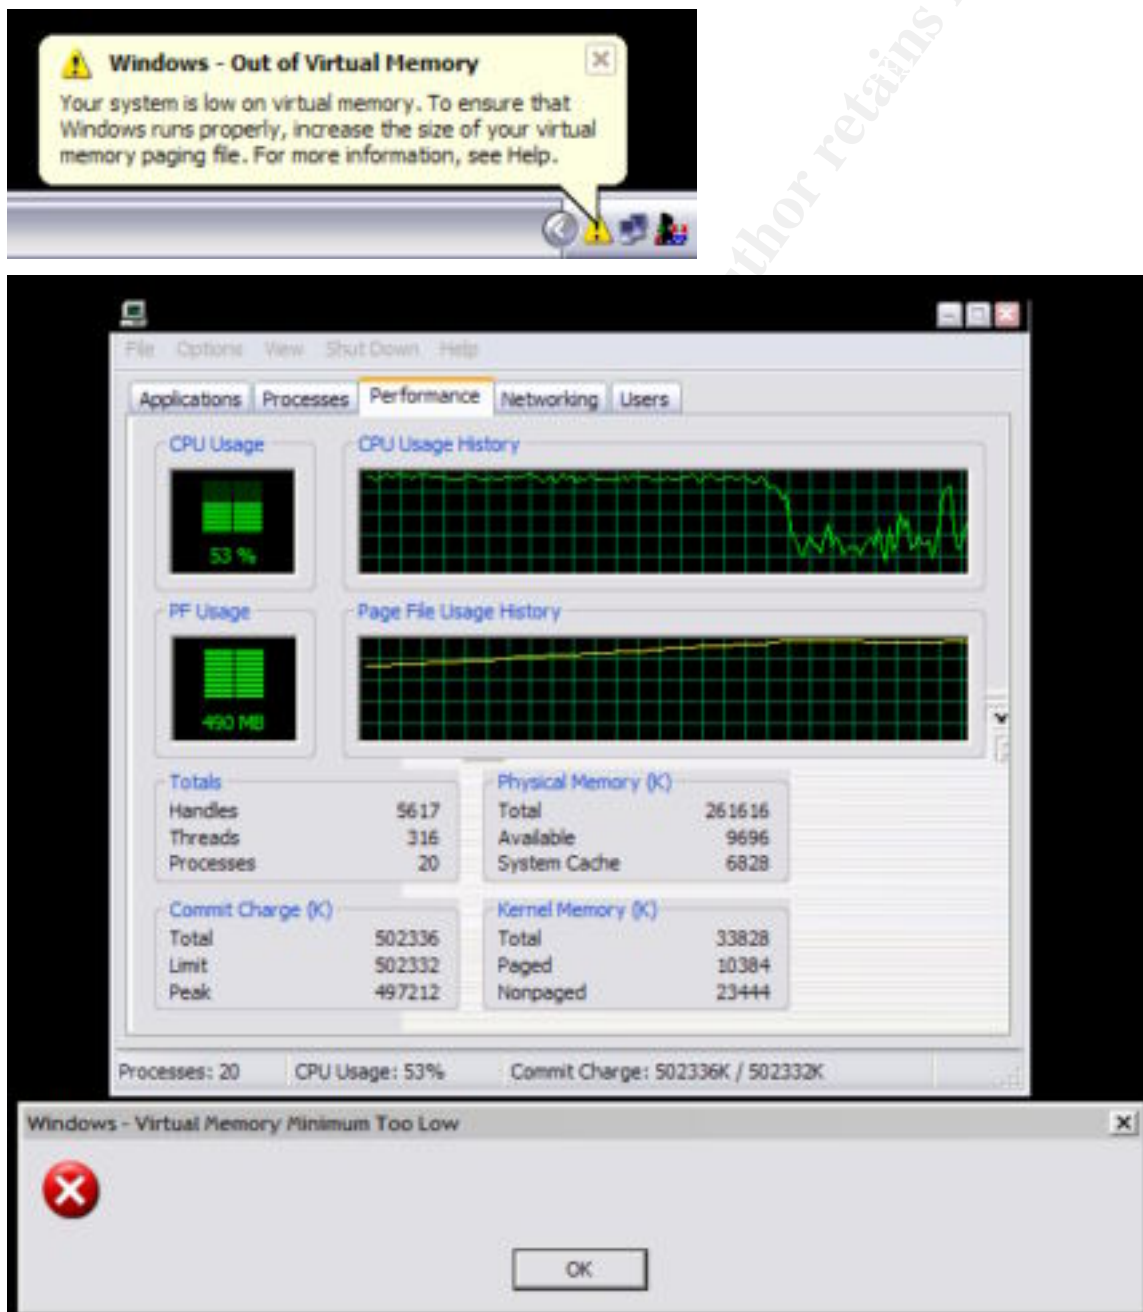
Windows - Out of Virtual Memory

Your system is low on virtual memory. To ensure that Windows runs properly, increase the size of your virtual memory paging file. For more information, see Help.

File Options View Shut Down Help

Applications Processes Performance Networking Users

CPU Usage

53 %

CPU Usage History

PF Usage

490 MB

Page File Usage History

Totals

| | |
|---|---|
| Handles | 5617 |
| Threads | 316 |
| Processes | 20 |

Physical Memory (K)

| | |
|---|---|
| Total | 261616 |
| Available | 9696 |
| System Cache | 6828 |

Commit Charge (K)

| | |
|---|---|
| Total | 502336 |
| Limit | 502332 |
| Peak | 497212 |

Kernel Memory (K)

| | |
|---|---|
| Total | 33828 |
| Paged | 10384 |
| Nonpaged | 23444 |

Processes: 20 CPU Usage: 53% Commit Charge: 502336K / 502332K

Windows - Virtual Memory Minimum Too Low

OK